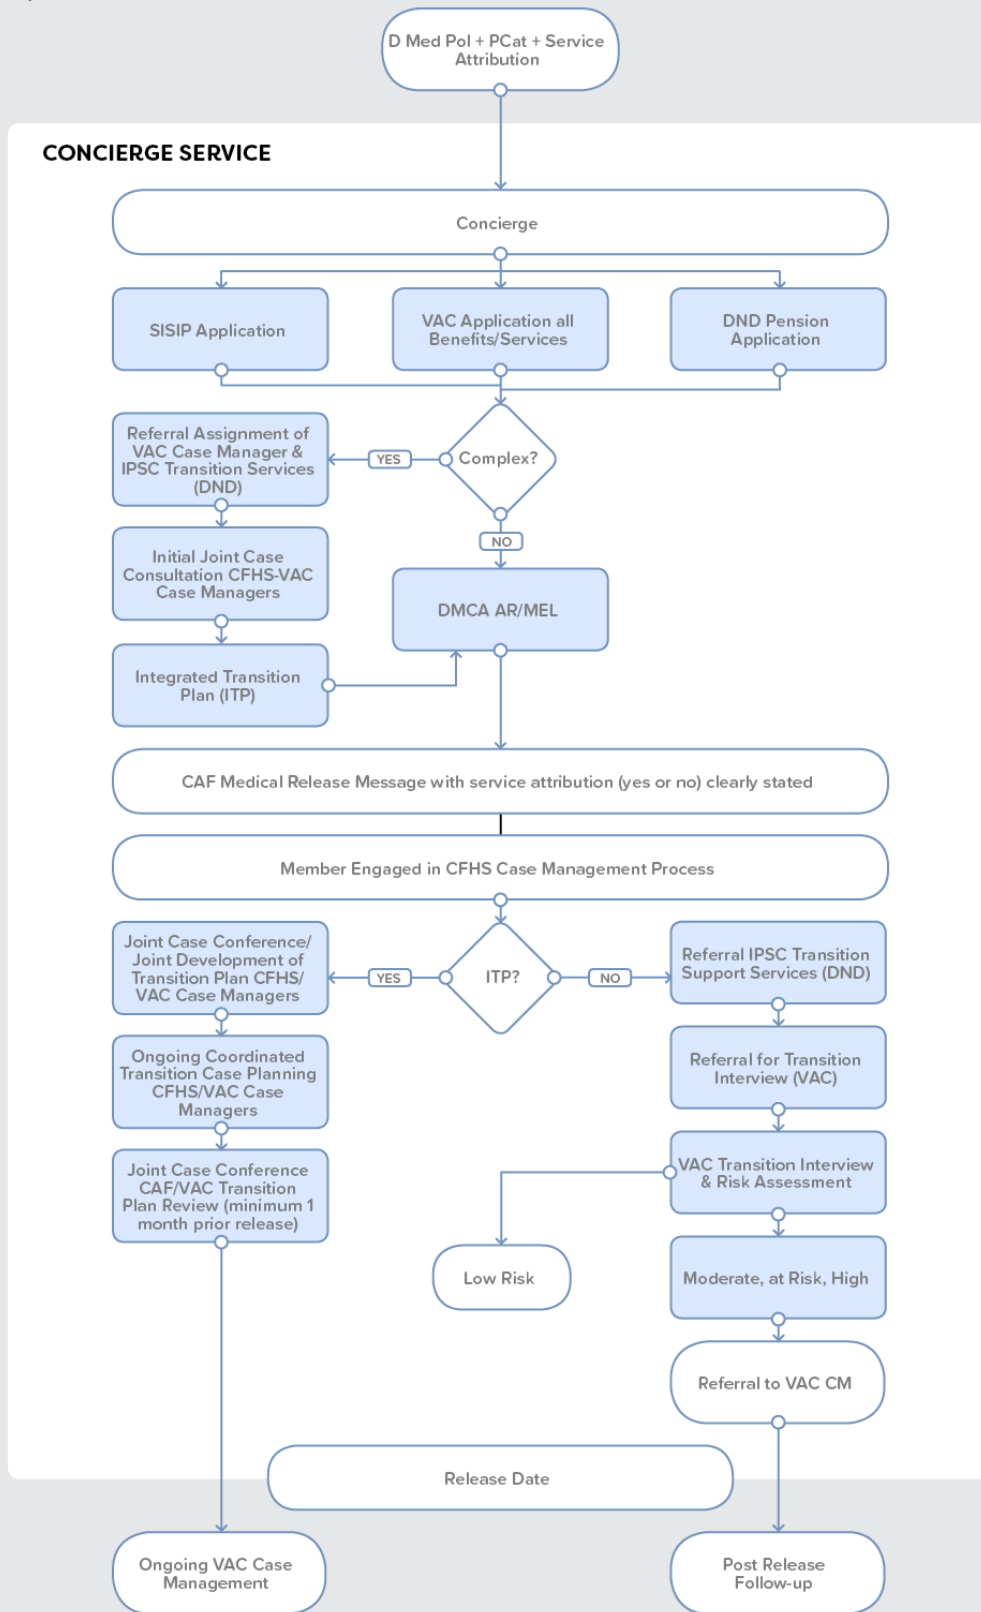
D Med Pol + PCat + Service Attribution

CONCIERGE SERVICE

Concierge

SISIP Application

VAC Application all Benefits/Services

DND Pension Application

Referral Assignment of VAC Case Manager & IPSC Transition Services (DND)

YES

Complex?

NO

Initial Joint Case Consultation CFHS-VAC Case Managers

DMCA AR/MEL

Integrated Transition Plan (ITP)

CAF Medical Release Message with service attribution (yes or no) clearly stated

Member Engaged in CFHS Case Management Process

Joint Case Conference/ Joint Development of Transition Plan CFHS/ VAC Case Managers

YES

ITP?

NO

Referral IPSC Transition Support Services (DND)

Ongoing Coordinated Transition Case Planning CFHS/VAC Case Managers

Referral for Transition Interview (VAC)

Joint Case Conference CAF/VAC Transition Plan Review (minimum 1 month prior release)

VAC Transition Interview & Risk Assessment

Low Risk

Moderate, at Risk, High

Referral to VAC CM

Release Date

Ongoing VAC Case Management

Post Release Follow-up